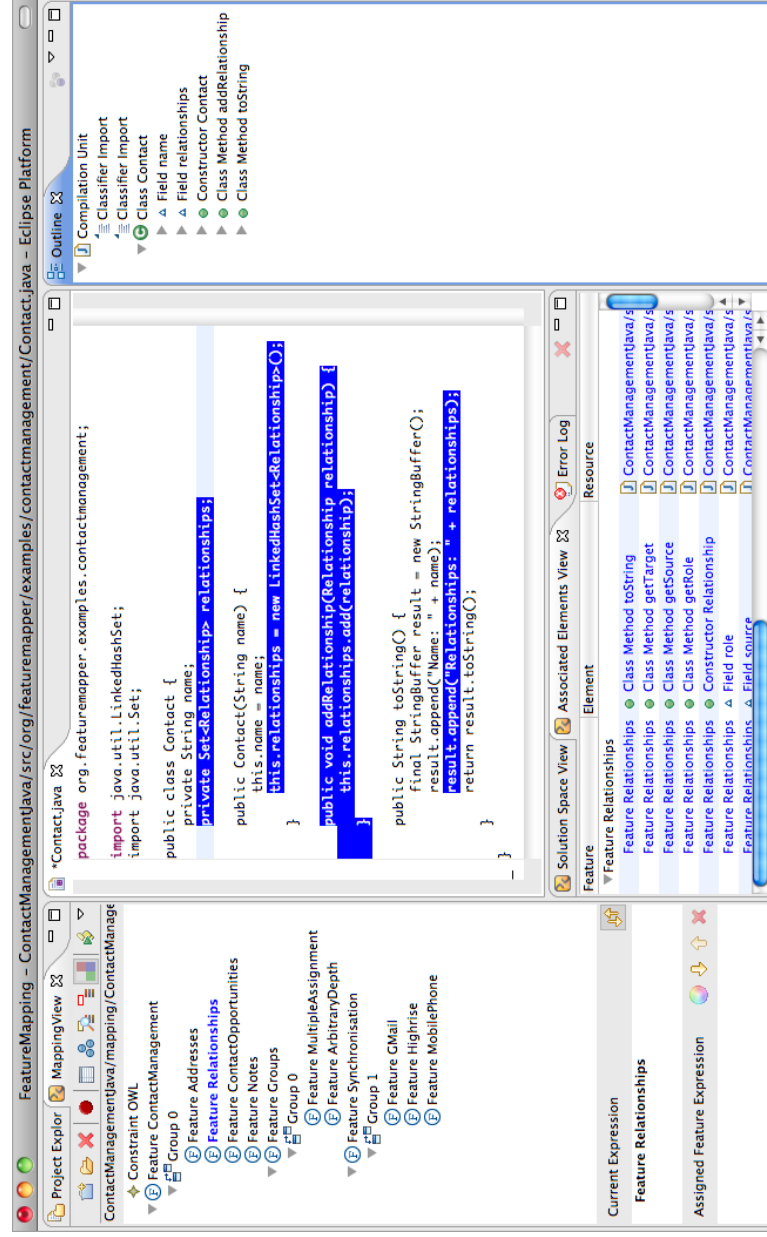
FeatureMapping – ContactManagementJava/src/org/featuremapper/examples/contactmanagement/Contact.java – Eclipse Platform

Project Explor
MappingView
ContactManagementJava/mapping/ContactManage
Constraint OWL
Feature ContactManagement
Group 0
Feature Addresses
Feature Relationships
Feature ContactOpportunities
Feature Notes
Feature Groups
Group 0
Feature MultipleAssignment
Feature ArbitraryDepth
Feature Synchronisation
Group 1
Feature GMail
Feature Highrise
Feature MobilePhone

Current Expression
Feature Relationships

Assigned Feature Expression

*Contact.java

package org.featuremapper.examples.contactmanagement;

import java.util.LinkedHashSet;
import java.util.Set;

public class Contact {
private String name;
private Set<Relationship> relationships;

public Contact(String name) {
this.name = name;
this.relationships = new LinkedHashSet<Relationship>();
}

public void addRelationship(Relationship relationship) {
this.relationships.add(relationship);
}

public String toString() {
final StringBuffer result = new StringBuffer();
result.append("Name: " + name);
result.append("Relationships: " + relationships);
return result.toString();
}
}

Outline
Compilation Unit
Classifier Import
Classifier Import
Class Contact
Field name
Field relationships
Constructor Contact
Class Method addRelationship
Class Method toString

Solution Space View
Associated Elements View
Error Log

| Feature | Element | Resource |
|---|---|---|
| Feature Relationships | | |
| Feature Relationships | Class Method toString | ContactManagementJava/s |
| Feature Relationships | Class Method getTarget | ContactManagementJava/s |
| Feature Relationships | Class Method getSource | ContactManagementJava/s |
| Feature Relationships | Class Method getRole | ContactManagementJava/s |
| Feature Relationships | Constructor Relationship | ContactManagementJava/s |
| Feature Relationships | Field role | ContactManagementJava/s |
| Feature Relationships | Field source | ContactManagementJava/s |